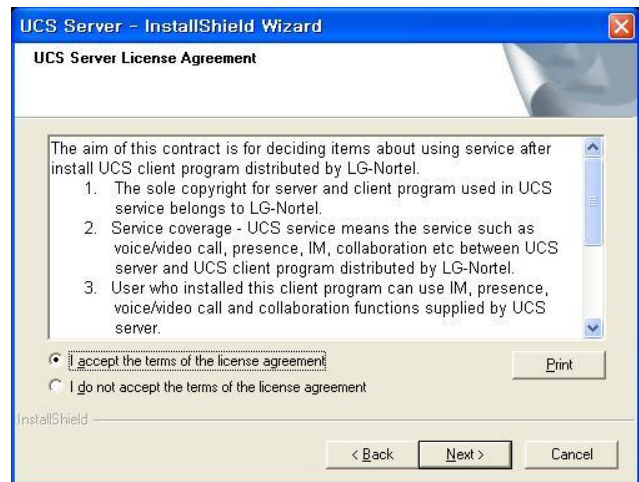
UCS Server - InstallShield Wizard

UCS Server License Agreement

The aim of this contract is for deciding items about using service after install UCS client program distributed by LG-Nortel.
1. The sole copyright for server and client program used in UCS service belongs to LG-Nortel.
2. Service coverage - UCS service means the service such as voice/video call, presence, IM, collaboration etc between UCS server and UCS client program distributed by LG-Nortel.
3. User who installed this client program can use IM, presence, voice/video call and collaboration functions supplied by UCS server.

I accept the terms of the license agreement

Print

I do not accept the terms of the license agreement

InstallShield

< Back

Next >

Cancel